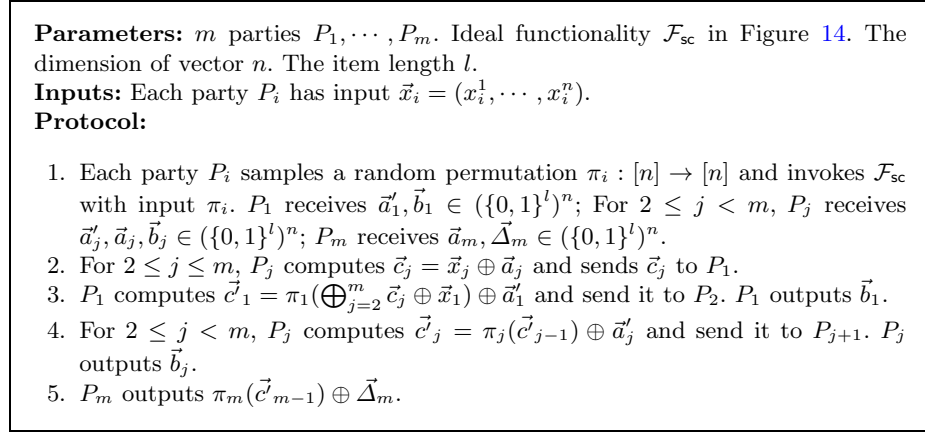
**Parameters:** $m$ parties $P_1, \cdots, P_m$. Ideal functionality $\mathcal{F}_{\mathsf{sc}}$ in Figure 14. The dimension of vector $n$. The item length $l$.
**Inputs:** Each party $P_i$ has input $\vec{x}_i = (x_i^1, \cdots, x_i^n)$.
**Protocol:**

1. Each party $P_i$ samples a random permutation $\pi_i : [n] \to [n]$ and invokes $\mathcal{F}_{\mathsf{sc}}$ with input $\pi_i$. $P_1$ receives $\vec{a}'_1, \vec{b}_1 \in (\{0,1\}^l)^n$; For $2 \leq j < m$, $P_j$ receives $\vec{a}'_j, \vec{a}_j, \vec{b}_j \in (\{0,1\}^l)^n$; $P_m$ receives $\vec{a}_m, \vec{\Delta}_m \in (\{0,1\}^l)^n$.
2. For $2 \leq j \leq m$, $P_j$ computes $\vec{c}_j = \vec{x}_j \oplus \vec{a}_j$ and sends $\vec{c}_j$ to $P_1$.
3. $P_1$ computes $\vec{c'}_1 = \pi_1(\bigoplus_{j=2}^m \vec{c}_j \oplus \vec{x}_1) \oplus \vec{a}'_1$ and send it to $P_2$. $P_1$ outputs $\vec{b}_1$.
4. For $2 \leq j < m$, $P_j$ computes $\vec{c'}_j = \pi_j(\vec{c'}_{j-1}) \oplus \vec{a}'_j$ and send it to $P_{j+1}$. $P_j$ outputs $\vec{b}_j$.
5. $P_m$ outputs $\pi_m(\vec{c'}_{m-1}) \oplus \vec{\Delta}_m$.